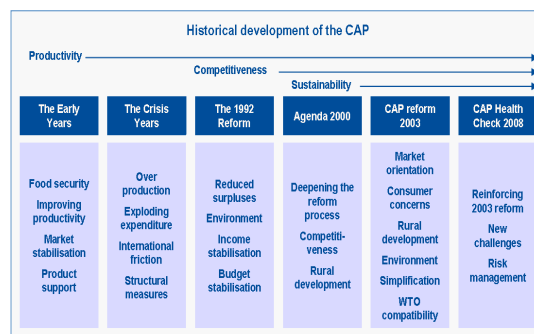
Historical development of the CAP

Productivity

Competitiveness

Sustainability

The Early Years

Food security

Improving productivity

Market stabilisation

Product support

The Crisis Years

Over production

Exploding expenditure

International friction

Structural measures

The 1992 Reform

Reduced surpluses

Environment

Income stabilisation

Budget stabilisation

Agenda 2000

Deepening the reform process

Competitiveness

Rural development

CAP reform 2003

Market orientation

Consumer concerns

Rural development

Environment

Simplification

WTO compatibility

CAP Health Check 2008

Reinforcing 2003 reform

New challenges

Risk management